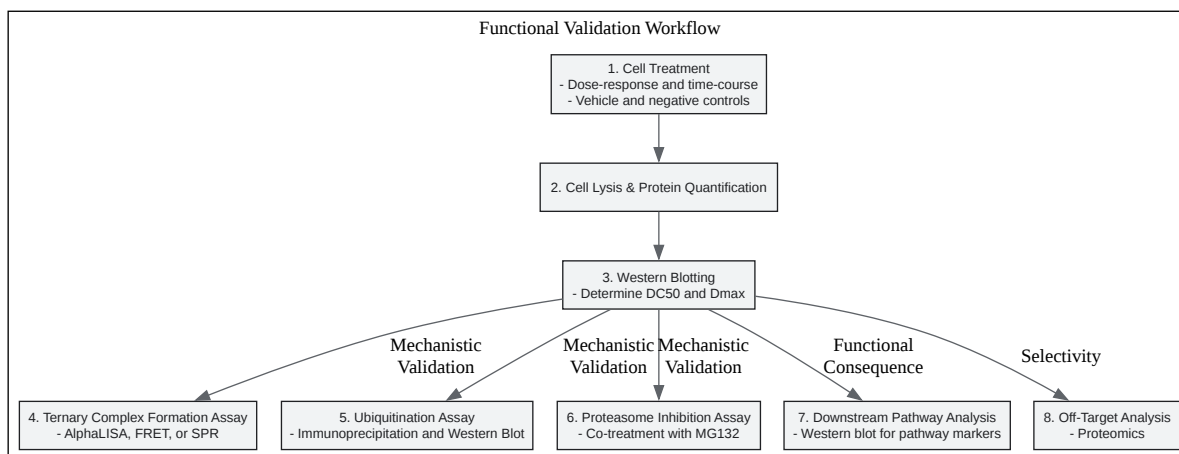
Functional Validation Workflow

1. Cell Treatment
- Dose-response and time-course
- Vehicle and negative controls

2. Cell Lysis & Protein Quantification

3. Western Blotting
- Determine DC50 and Dmax

Mechanistic Validation

Mechanistic Validation

Mechanistic Validation

Functional Consequence

Selectivity

4. Ternary Complex Formation Assay
- AlphaLISA, FRET, or SPR

5. Ubiquitination Assay
- Immunoprecipitation and Western Blot

6. Proteasome Inhibition Assay
- Co-treatment with MG132

7. Downstream Pathway Analysis
- Western blot for pathway markers

8. Off-Target Analysis
- Proteomics